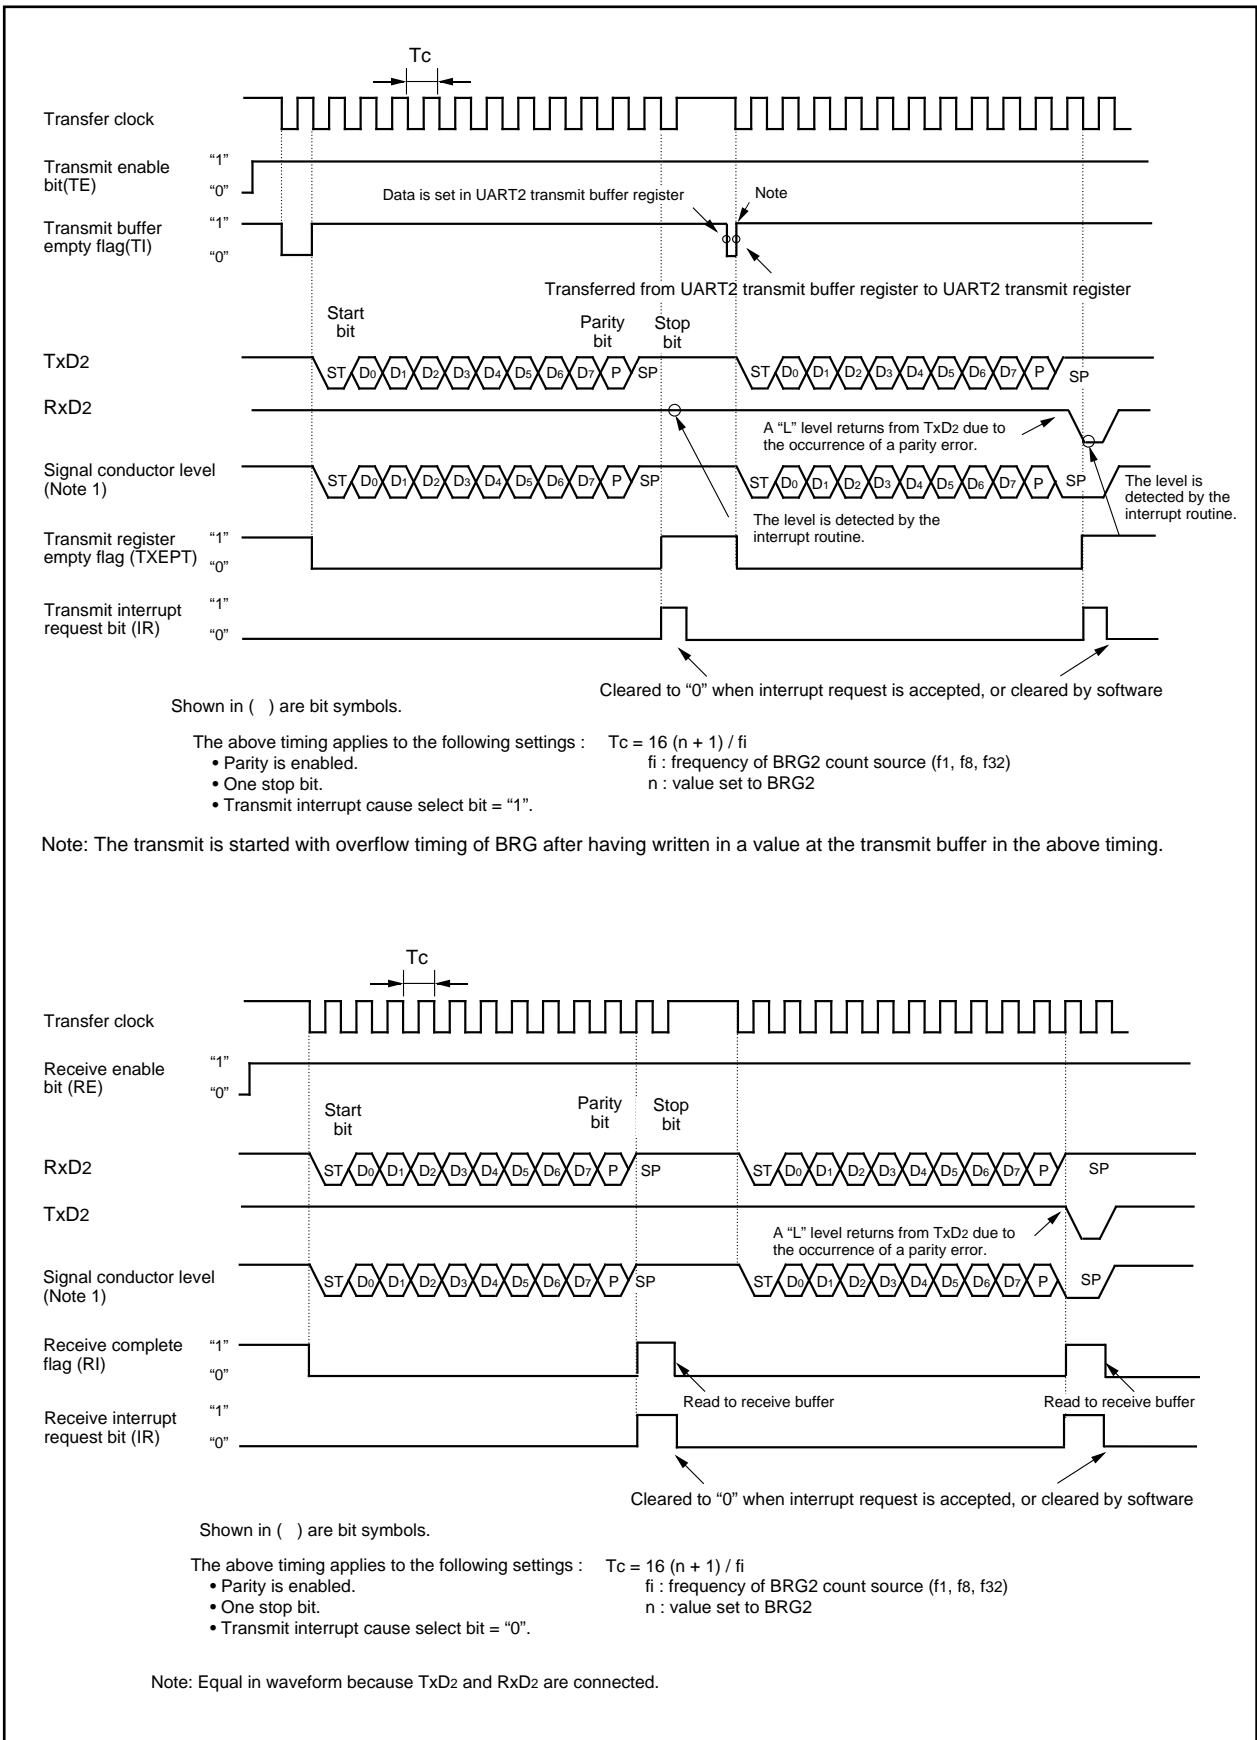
Tc

Transfer clock

Transmit enable bit(TE)
"1"
"0"

Transmit buffer empty flag(TI)
"1"
"0"

Data is set in UART2 transmit buffer register

Note

Transferred from UART2 transmit buffer register to UART2 transmit register

Start bit

Parity bit

Stop bit

$TxD_2$
ST $D_0$ $D_1$ $D_2$ $D_3$ $D_4$ $D_5$ $D_6$ $D_7$ P SP
ST $D_0$ $D_1$ $D_2$ $D_3$ $D_4$ $D_5$ $D_6$ $D_7$ P SP

$RxD_2$

A "L" level returns from $TxD_2$ due to the occurrence of a parity error.

Signal conductor level (Note 1)
ST $D_0$ $D_1$ $D_2$ $D_3$ $D_4$ $D_5$ $D_6$ $D_7$ P SP
ST $D_0$ $D_1$ $D_2$ $D_3$ $D_4$ $D_5$ $D_6$ $D_7$ P SP

The level is detected by the interrupt routine.

The level is detected by the interrupt routine.

Transmit register empty flag (TXEPT)
"1"
"0"

Transmit interrupt request bit (IR)
"1"
"0"

Cleared to "0" when interrupt request is accepted, or cleared by software

Shown in ( ) are bit symbols.

The above timing applies to the following settings :
• Parity is enabled.
• One stop bit.
• Transmit interrupt cause select bit = "1".

Tc = 16 (n + 1) / fi
fi : frequency of BRG2 count source ($f_1$, $f_8$, $f_{32}$)
n : value set to BRG2

Note: The transmit is started with overflow timing of BRG after having written in a value at the transmit buffer in the above timing.

Tc

Transfer clock

Receive enable bit (RE)
"1"
"0"

Start bit

Parity bit

Stop bit

$RxD_2$
ST $D_0$ $D_1$ $D_2$ $D_3$ $D_4$ $D_5$ $D_6$ $D_7$ P SP
ST $D_0$ $D_1$ $D_2$ $D_3$ $D_4$ $D_5$ $D_6$ $D_7$ P SP

$TxD_2$

A "L" level returns from $TxD_2$ due to the occurrence of a parity error.

Signal conductor level (Note 1)
ST $D_0$ $D_1$ $D_2$ $D_3$ $D_4$ $D_5$ $D_6$ $D_7$ P SP
ST $D_0$ $D_1$ $D_2$ $D_3$ $D_4$ $D_5$ $D_6$ $D_7$ P SP

Receive complete flag (RI)
"1"
"0"

Read to receive buffer

Read to receive buffer

Receive interrupt request bit (IR)
"1"
"0"

Cleared to "0" when interrupt request is accepted, or cleared by software

Shown in ( ) are bit symbols.

The above timing applies to the following settings :
• Parity is enabled.
• One stop bit.
• Transmit interrupt cause select bit = "0".

Tc = 16 (n + 1) / fi
fi : frequency of BRG2 count source ($f_1$, $f_8$, $f_{32}$)
n : value set to BRG2

Note: Equal in waveform because $TxD_2$ and $RxD_2$ are connected.